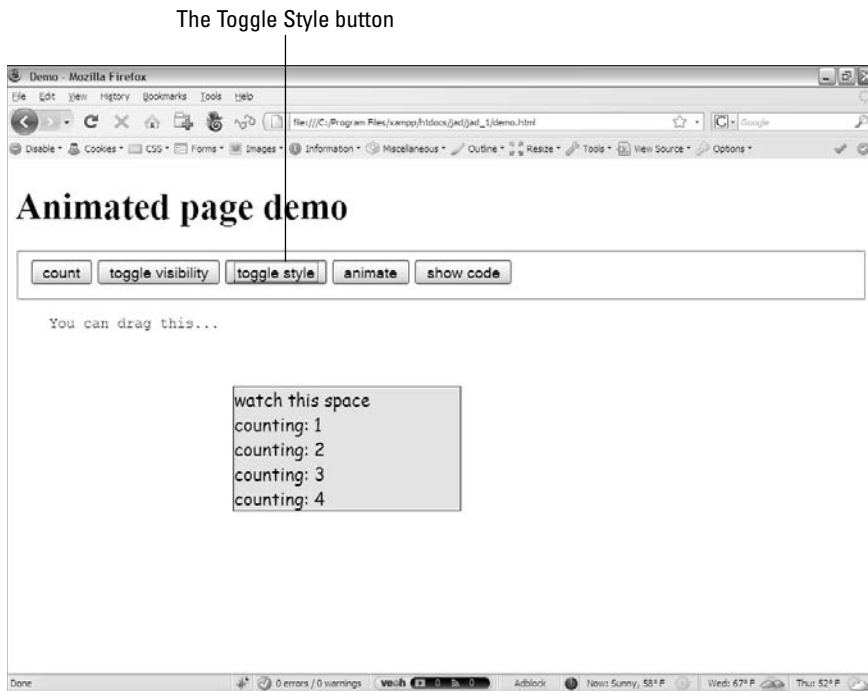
The Toggle Style button

Demo - Mozilla Firefox

File Edit View History Bookmarks Tools Help

file:///C:/Program Files/xampp/htdocs/jad/jad_1/demo.html

Google

Disable • Cookies • CSS • Forms • Images • Information • Miscellaneous • Outline • Resize • Tools • View Source • Options •

Animated page demo

count toggle visibility toggle style animate show code

You can drag this...

watch this space
counting: 1
counting: 2
counting: 3
counting: 4

Done 0 errors / 0 warnings veoh Adblock Now: Sunny, 58° F Wed: 67° F Thu: 52° F